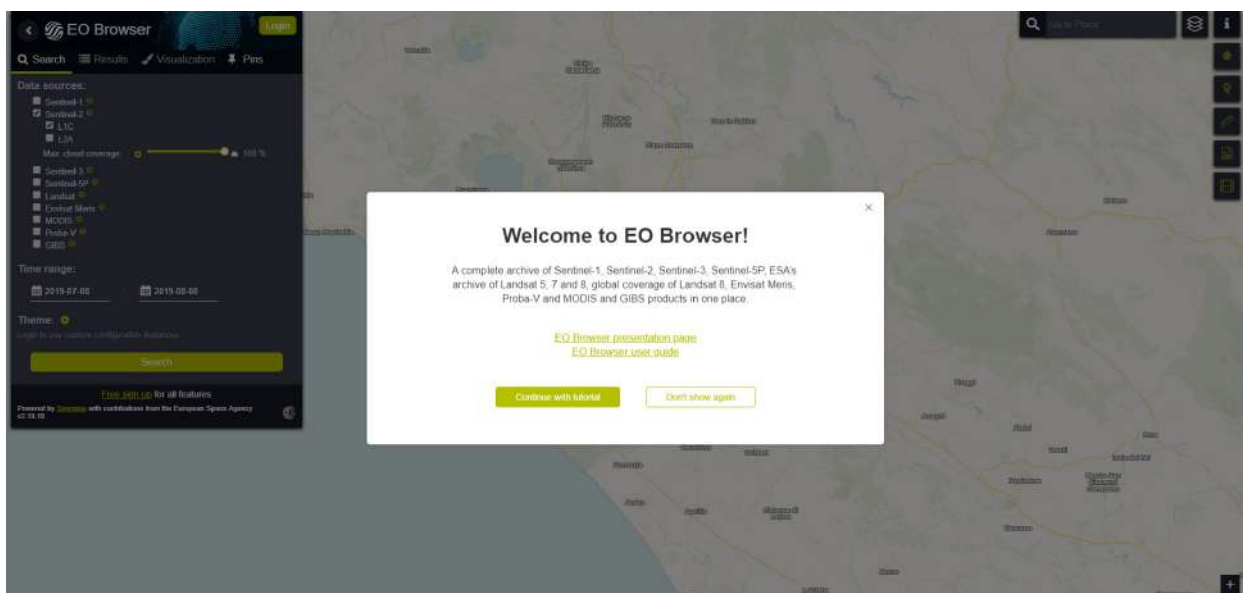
EO Browser

Login

Search Results Visualization Pins

Data sources:

Sentinel-1

Sentinel-2

L1C

L2A

Max. cloud coverage: 100 %

Sentinel-3

Sentinel-5P

Landsat

Envisat Meris

MODIS

Proba-V

GIBS

Time range:

2019-07-08

2019-08-08

Theme:

Login to use custom configuration instances

Search

Free sign up for all features

Powered by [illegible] with contributions from the European Space Agency
v2.19.18

Go to Place

×

Welcome to EO Browser!

A complete archive of Sentinel-1, Sentinel-2, Sentinel-3, Sentinel-5P, ESA's archive of Landsat 5, 7 and 8, global coverage of Landsat 8, Envisat Meris, Proba-V and MODIS and GIBS products in one place.

EO Browser presentation page
EO Browser user guide

Continue with tutorial

Don't show again